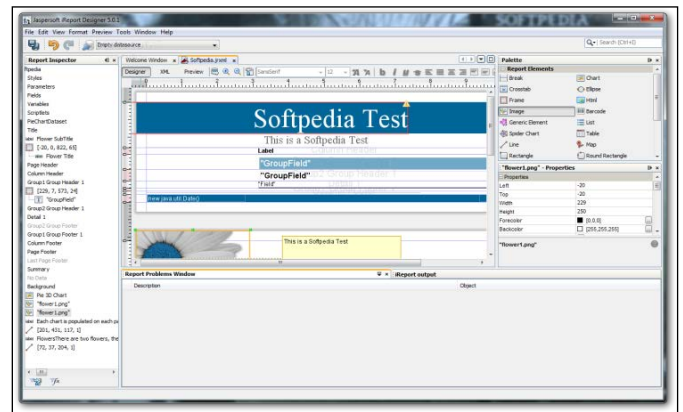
Jaspersoft iReport Designer 3.0.1
SOFTPEDIA
File Edit View Format Preview Tools Window Help
Empty datasource
Search (Ctrl+I)

Report Inspector
Fpedia
Styles
Parameters
Fields
Variables
Scriptlets
PieChartDataset
Title
Flower SubTitle
[-20, 0, 822, 65]
Flower Title
Page Header
Column Header
Group1 Group Header 1
[229, 7, 373, 24]
"GroupField"
Group2 Group Header 1
Detail 1
Group2 Group Footer
Group1 Group Footer 1
Column Footer
Page Footer
Last Page Footer
Summary
No Data
Background
Pie 3D Chart
"flower1.png"
"flower1.png"
Each chart is populated on each pa
[201, 431, 117, 1]
FlowersThere are two flowers, the
[72, 37, 204, 1]

Welcome Window
Softpedia.jrxml
Designer XML Preview
SansSerif
12

Softpedia Test
This is a Softpedia Test
Label
"GroupField"
"GroupField"
Group Header 1
Field
new java.util.Date()
This is a Softpedia Test

Report Problems Window
Description
Object
Report output

Palette
Report Elements
Break
Chart
Crosstab
Ellipse
Frame
Html
Image
Barcode
Generic Element
List
Spider Chart
Table
Line
Map
Rectangle
Round Rectangle

"flower1.png" - Properties
Properties
Left -20
Top -20
Width 229
Height 250
Forecolor [0,0,0]
Backcolor [255,255,255]
"flower1.png"